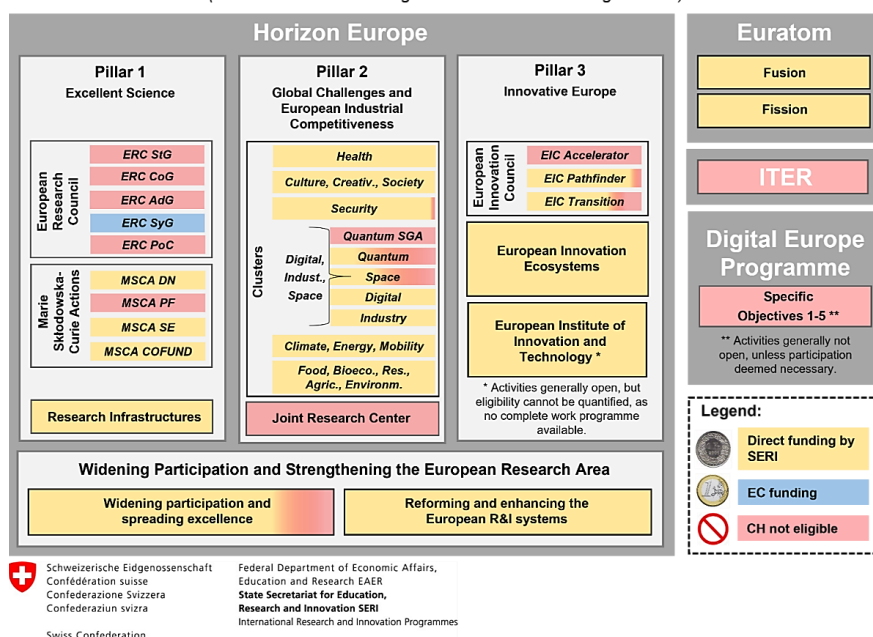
Horizon Europe

Pillar 1
Excellent Science

European Research Council
ERC StG
ERC CoG
ERC AdG
ERC SyG
ERC PoC

Marie Skłodowska-Curie Actions
MSCA DN
MSCA PF
MSCA SE
MSCA COFUND

Research Infrastructures

Pillar 2
Global Challenges and European Industrial Competitiveness

Clusters
Health
Culture, Creativ., Society
Security
Digital, Indust., Space
Quantum SGA
Quantum
Space
Digital
Industry
Climate, Energy, Mobility
Food, Bioeco., Res., Agric., Environm.

Joint Research Center

Pillar 3
Innovative Europe

European Innovation Council
EIC Accelerator
EIC Pathfinder
EIC Transition

European Innovation Ecosystems

European Institute of Innovation and Technology *

* Activities generally open, but eligibility cannot be quantified, as no complete work programme available.

Widening Participation and Strengthening the European Research Area
Widening participation and spreading excellence
Reforming and enhancing the European R&I systems

Euratom
Fusion
Fission

ITER

Digital Europe Programme
Specific Objectives 1-5 **
** Activities generally not open, unless participation deemed necessary.

Legend:
Direct funding by SERI
EC funding
CH not eligible

Schweizerische Eidgenossenschaft
Confédération suisse
Confederazione Svizzera
Confederaziun svizra
Swiss Confederation

Federal Department of Economic Affairs, Education and Research EAER
State Secretariat for Education, Research and Innovation SERI
International Research and Innovation Programmes